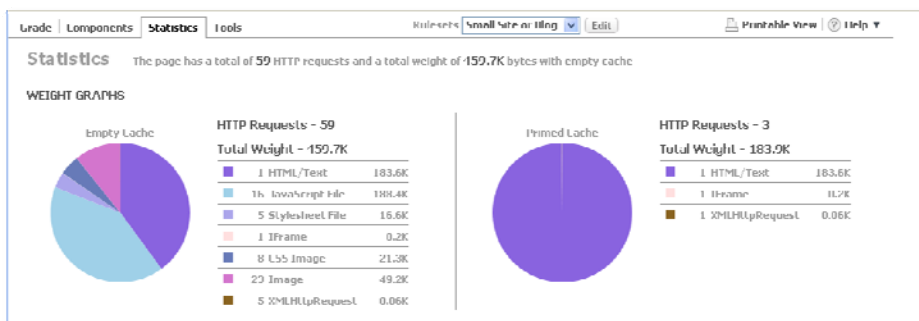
Grade | Components | Statistics | Tools

Rulesets Small Site or Blog | Edit

Printable View | Help ▼

Statistics The page has a total of 59 HTTP requests and a total weight of 459.7K bytes with empty cache

WEIGHT GRAPHS

Empty Cache

HTTP Requests - 59

Total Weight - 459.7K

| | | |
|---|---|---|
| | 1 HTML/Text | 183.6K |
| | 16 JavaScript File | 188.4K |
| | 5 Stylesheet File | 16.6K |
| | 1 IFrame | 0.2K |
| | 8 CSS Image | 21.3K |
| | 23 Image | 49.2K |
| | 5 XMLHttpRequest | 0.06K |

Primed Cache

HTTP Requests - 3

Total Weight - 183.9K

| | | |
|---|---|---|
| | 1 HTML/Text | 183.6K |
| | 1 IFrame | 0.2K |
| | 1 XMLHttpRequest | 0.06K |